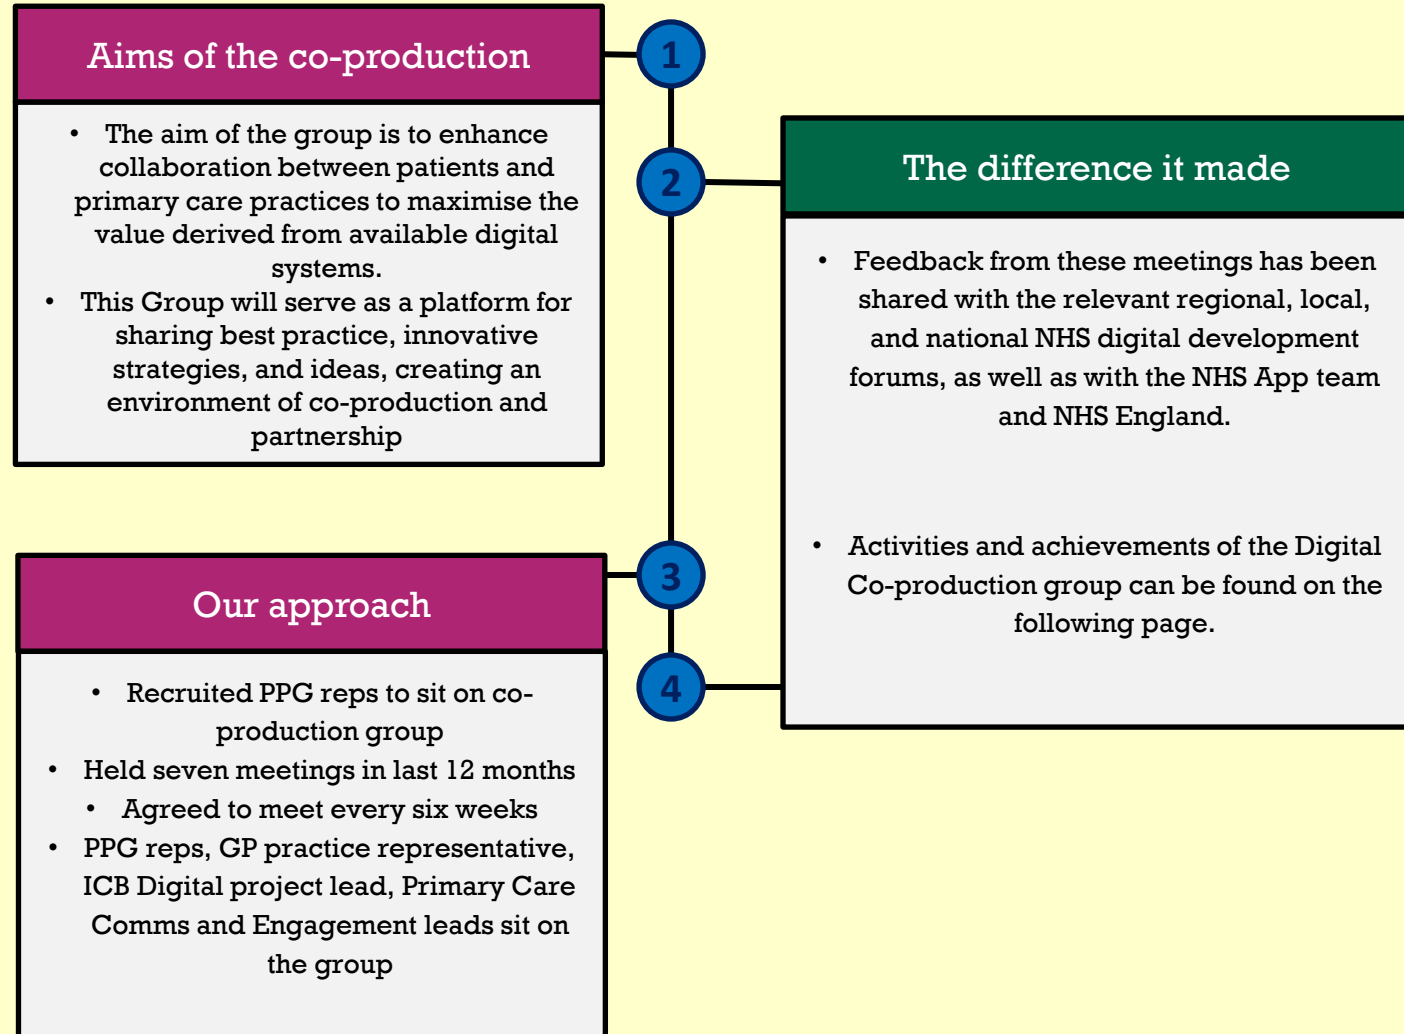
Aims of the co-production

1

- The aim of the group is to enhance collaboration between patients and primary care practices to maximise the value derived from available digital systems.
- This Group will serve as a platform for sharing best practice, innovative strategies, and ideas, creating an environment of co-production and partnership

2

The difference it made

- Feedback from these meetings has been shared with the relevant regional, local, and national NHS digital development forums, as well as with the NHS App team and NHS England.

- Activities and achievements of the Digital Co-production group can be found on the following page.

3

Our approach

4

- Recruited PPG reps to sit on co-production group
- Held seven meetings in last 12 months
- Agreed to meet every six weeks
- PPG reps, GP practice representative, ICB Digital project lead, Primary Care Comms and Engagement leads sit on the group